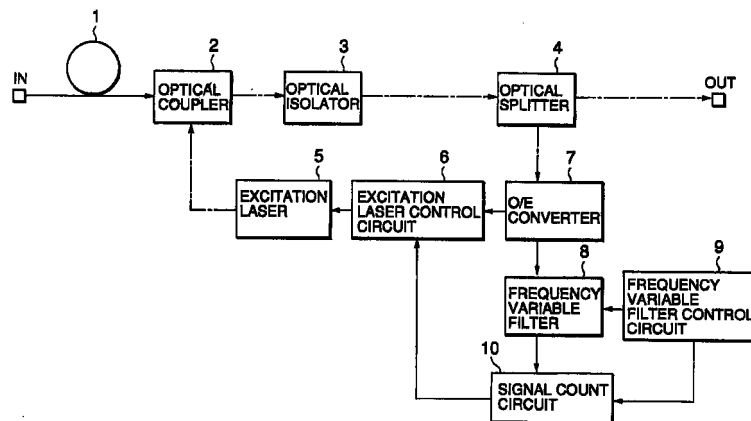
1
2
3
4
IN
OPTICAL COUPLER
OPTICAL ISOLATOR
OPTICAL SPLITTER
OUT
5
6
7
EXCITATION LASER
EXCITATION LASER CONTROL CIRCUIT
O/E CONVERTER
8
9
FREQUENCY VARIABLE FILTER
FREQUENCY VARIABLE FILTER CONTROL CIRCUIT
10
SIGNAL COUNT CIRCUIT